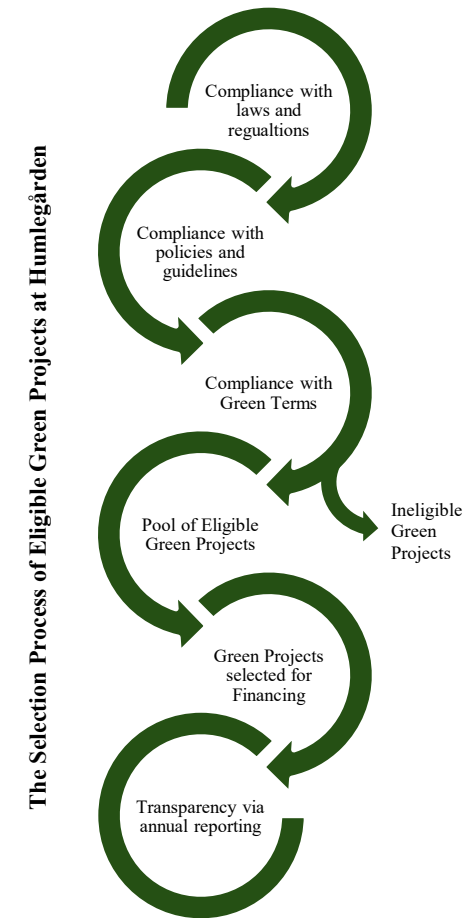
The Selection Process of Eligible Green Projects at Humlegården

Compliance with laws and regualtions

Compliance with policies and guidelines

Compliance with Green Terms

Ineligible Green Projects

Pool of Eligible Green Projects

Green Projects selected for Financing

Transparency via annual reporting